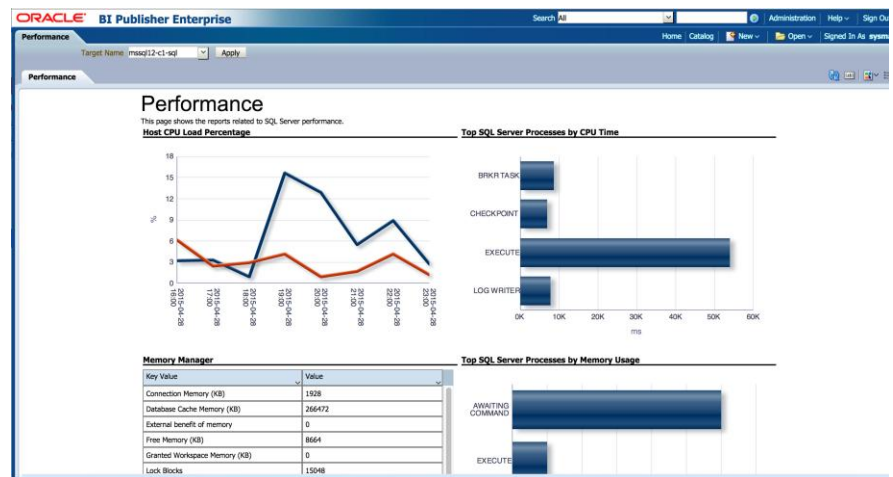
ORACLE BI Publisher Enterprise

Search All

Administration | Help | Sign Ou

Performance

Home | Catalog | New | Open | Signed In As sysm

Target Name mssql12-c1-sql Apply

Performance

Performance

This page shows the reports related to SQL Server performance.

Host CPU Load Percentage

18
15
12
9
6
3
0

%

2015-04-28 16:00
2015-04-28 17:00
2015-04-28 18:00
2015-04-28 19:00
2015-04-28 20:00
2015-04-28 21:00
2015-04-28 22:00
2015-04-28 23:00

Top SQL Server Processes by CPU Time

BRKR TASK
CHECKPOINT
EXECUTE
LOG WRITER

0K 10K 20K 30K 40K 50K 60K

ms

Memory Manager

| Key Value | Value |
|---|---|
| Connection Memory (KB) | 1928 |
| Database Cache Memory (KB) | 266472 |
| External benefit of memory | 0 |
| Free Memory (KB) | 8664 |
| Granted Workspace Memory (KB) | 0 |
| Lock Blocks | 15048 |

Top SQL Server Processes by Memory Usage

AWAITING COMMAND
EXECUTE